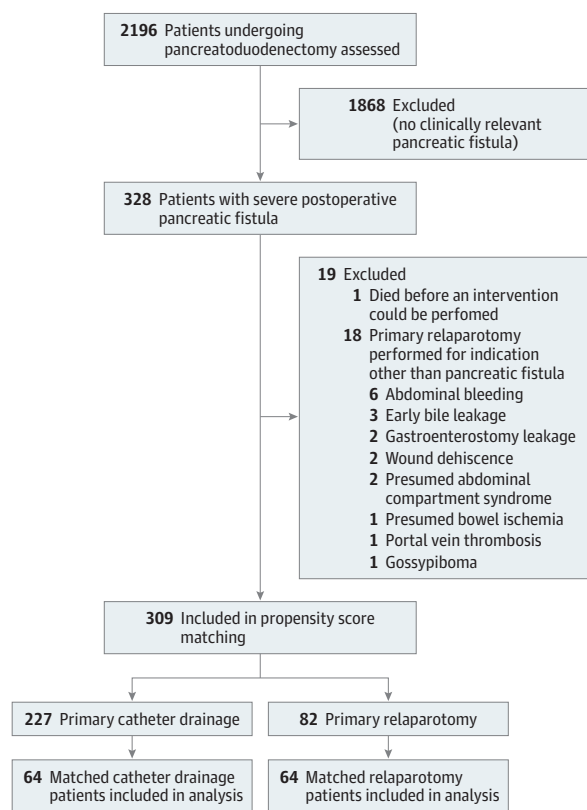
2196 Patients undergoing pancreatoduodenectomy assessed

1868 Excluded (no clinically relevant pancreatic fistula)

328 Patients with severe postoperative pancreatic fistula

19 Excluded
1 Died before an intervention could be perfomed
18 Primary relaparotomy performed for indication other than pancreatic fistula
6 Abdominal bleeding
3 Early bile leakage
2 Gastroenterostomy leakage
2 Wound dehiscence
2 Presumed abdominal compartment syndrome
1 Presumed bowel ischemia
1 Portal vein thrombosis
1 Gossypiboma

309 Included in propensity score matching

227 Primary catheter drainage

82 Primary relaparotomy

64 Matched catheter drainage patients included in analysis

64 Matched relaparotomy patients included in analysis